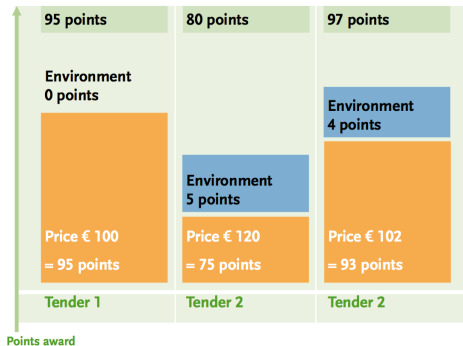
95 points

Environment
0 points

Price € 100
= 95 points

Tender 1

80 points

Environment
5 points

Price € 120
= 75 points

Tender 2

97 points

Environment
4 points

Price € 102
= 93 points

Tender 2

Points award